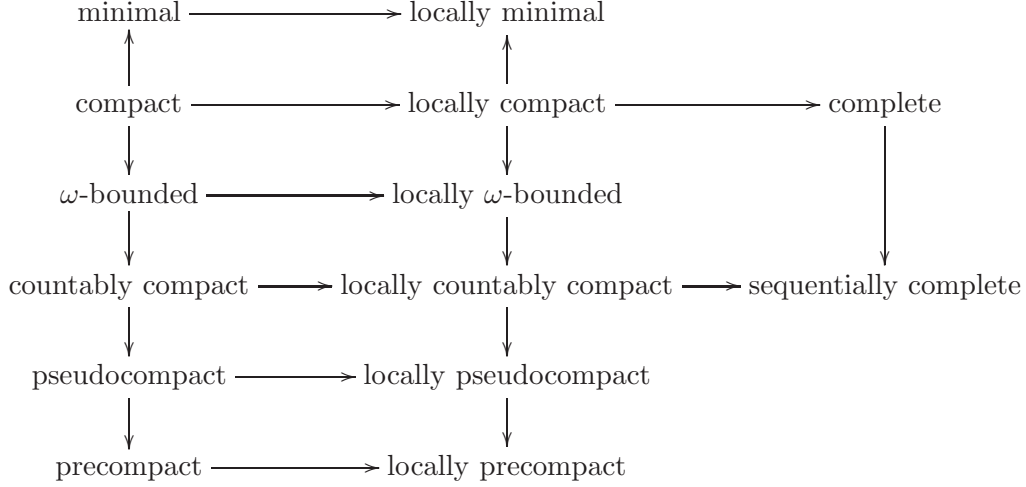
minimal → locally minimal

compact → locally compact → complete

$\omega$-bounded → locally $\omega$-bounded

countably compact → locally countably compact → sequentially complete

pseudocompact → locally pseudocompact

precompact → locally precompact